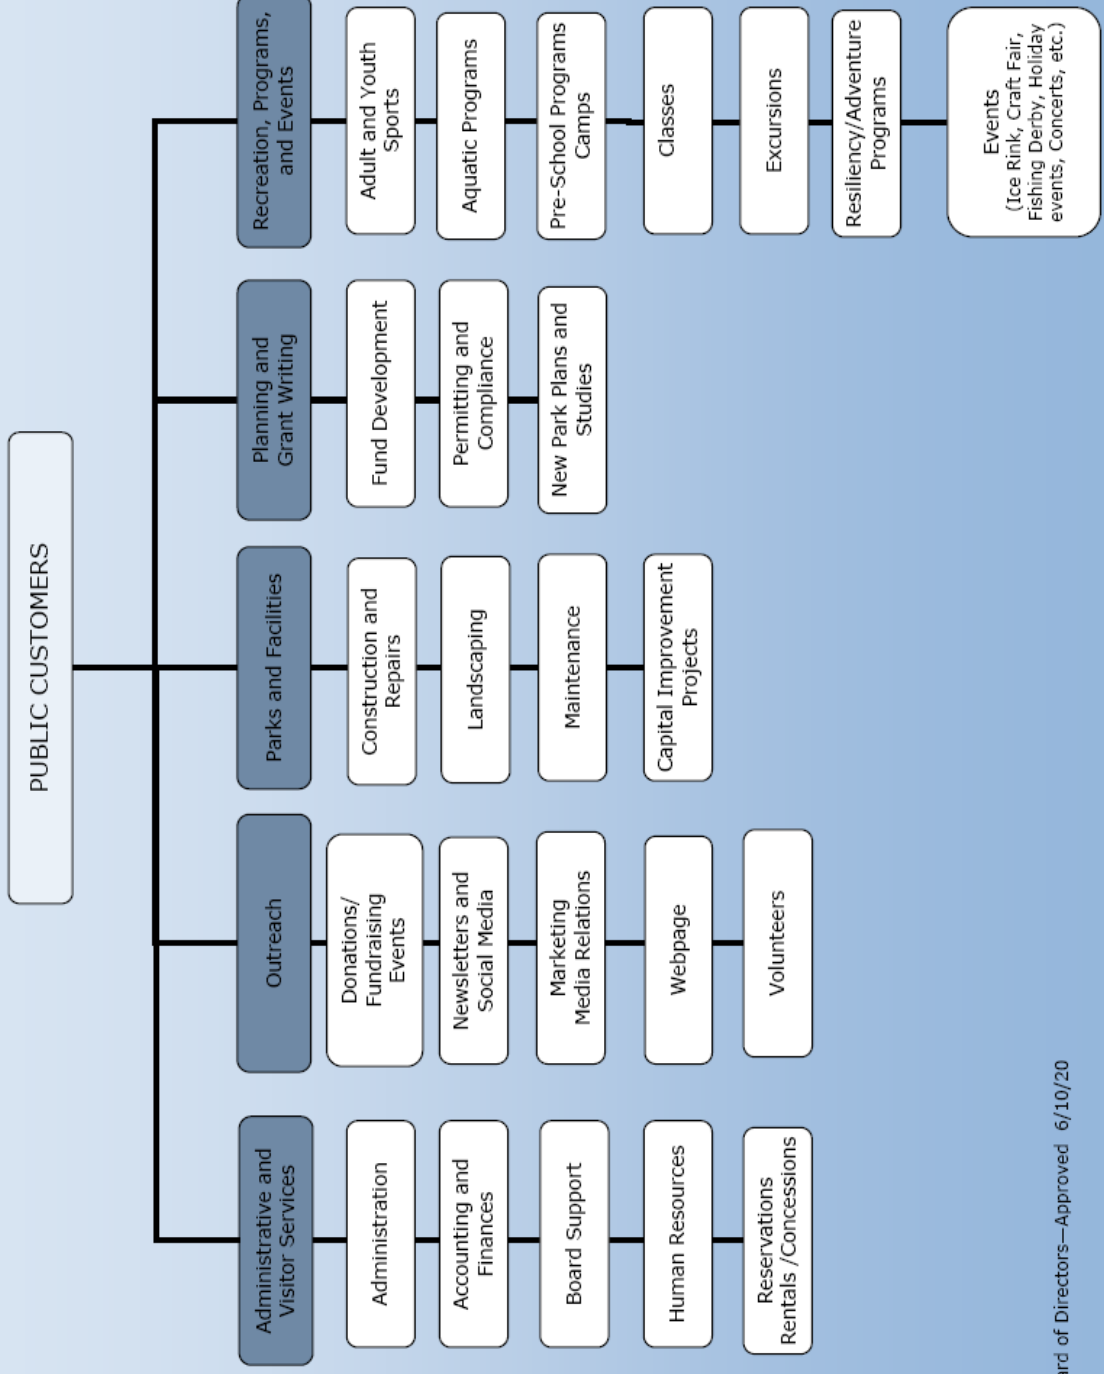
PUBLIC CUSTOMERS

Recreation, Programs, and Events

Adult and Youth Sports

Aquatic Programs

Pre-School Programs Camps

Classes

Excursions

Resiliency/Adventure Programs

Events (Ice Rink, Craft Fair, Fishing Derby, Holiday events, Concerts, etc.)

Planning and Grant Writing

Fund Development

Permitting and Compliance

New Park Plans and Studies

Parks and Facilities

Construction and Repairs

Landscaping

Maintenance

Capital Improvement Projects

Outreach

Donations/ Fundraising Events

Newsletters and Social Media

Marketing Media Relations

Webpage

Volunteers

Administrative and Visitor Services

Administration

Accounting and Finances

Board Support

Human Resources

Reservations Rentals /Concessions

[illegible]rd of Directors—Approved 6/10/20